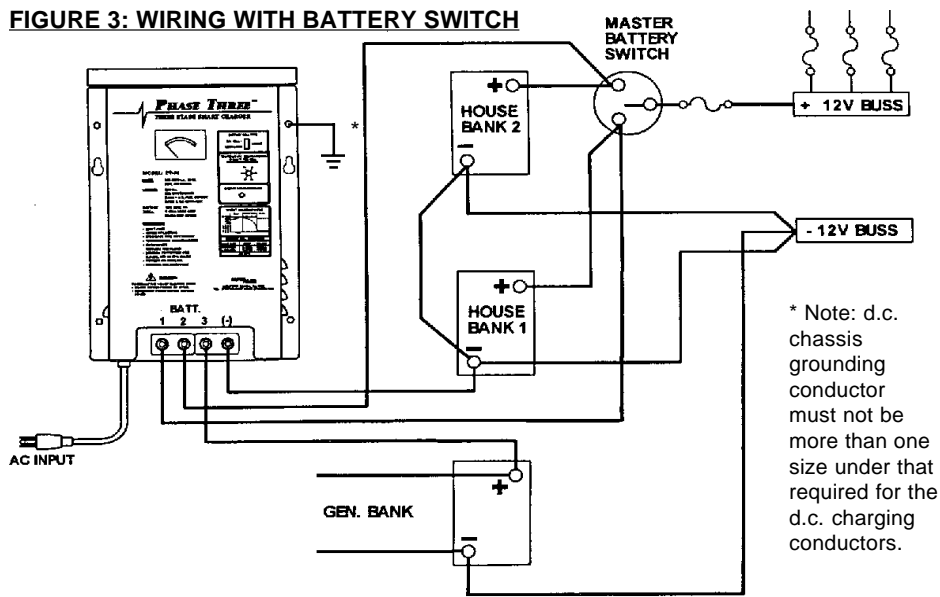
FIGURE 3: WIRING WITH BATTERY SWITCH

MASTER BATTERY SWITCH

+ 12V BUSS

PHASE THREE™

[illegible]

HOUSE BANK 2

*

- 12V BUSS

HOUSE BANK 1

BATT.
1 2 3 (-)

* Note: d.c. chassis grounding conductor must not be more than one size under that required for the d.c. charging conductors.

AC INPUT

GEN. BANK

+

−

+

−

+

−